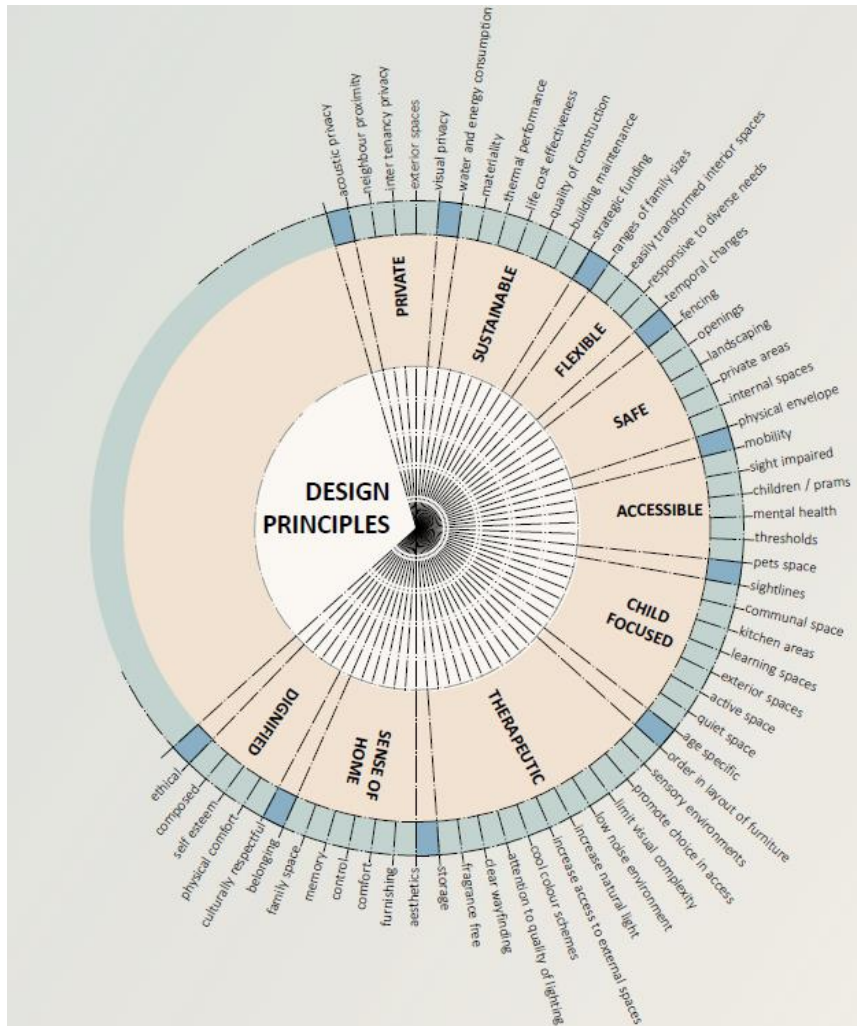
DESIGN PRINCIPLES

PRIVATE
acoustic privacy
neighbour proximity
inter tenancy privacy
exterior spaces
visual privacy

SUSTAINABLE
water and energy consumption
materiality
thermal performance
life cost effectiveness
quality of construction
building maintenance
strategic funding

FLEXIBLE
ranges of family sizes
easily transformed interior spaces
responsive to diverse needs
temporal changes

SAFE
fencing
openings
landscaping
private areas
internal spaces
physical envelope

ACCESSIBLE
mobility
sight impaired
children / prams
mental health
thresholds
pets space

CHILD FOCUSED
sightlines
communal space
kitchen areas
learning spaces
exterior spaces
active space
quiet space
age specific

THERAPEUTIC
order in layout of furniture
sensory environments
promote choice in access
limit visual complexity
low noise environment
increase natural light
increase access to external spaces
cool colour schemes
attention to quality of lighting
clear wayfinding
fragrance free
storage

SENSE OF HOME
aesthetics
furnishing
comfort
control
memory
family space
belonging

DIGNIFIED
culturally respectful
physical comfort
self esteem
composed
ethical